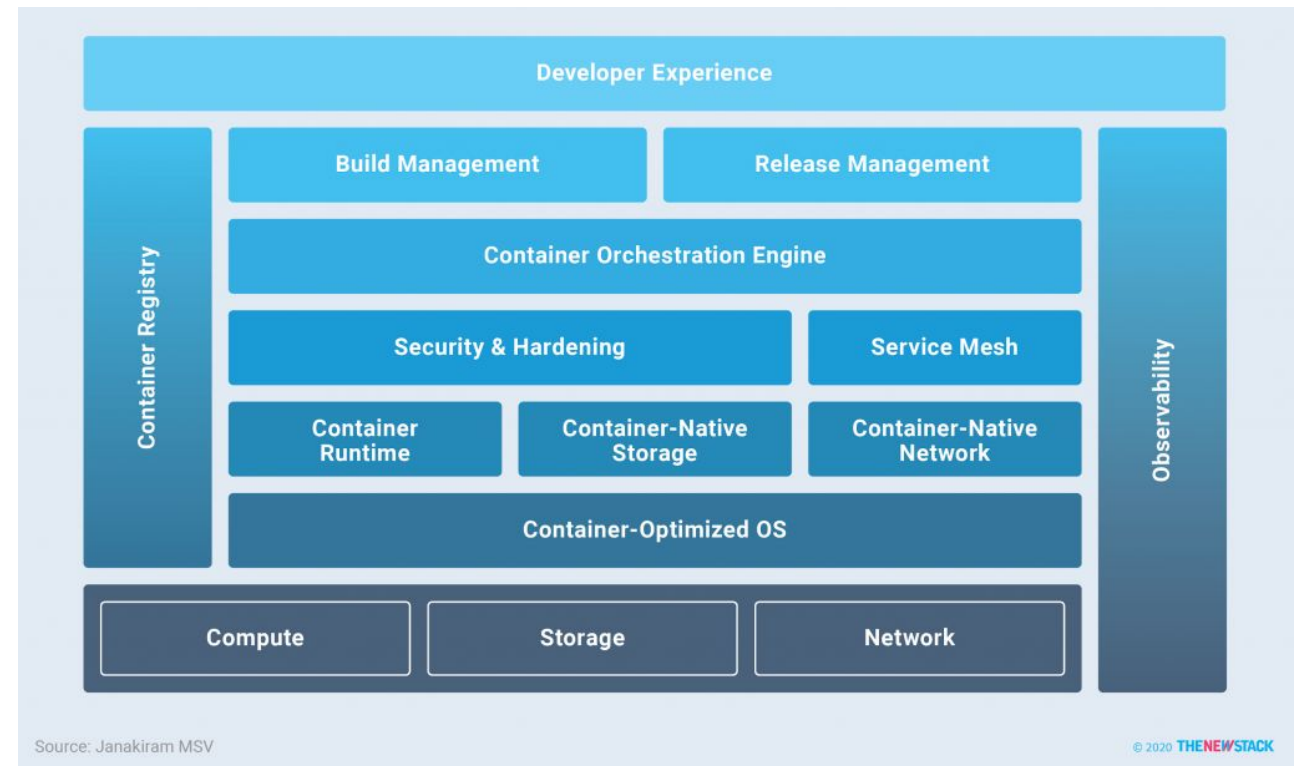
Developer Experience

Container Registry

Build Management

Release Management

Container Orchestration Engine

Security & Hardening

Service Mesh

Container Runtime

Container-Native Storage

Container-Native Network

Container-Optimized OS

Observability

Compute

Storage

Network

Source: Janakiram MSV

© 2020 THENEWSTACK